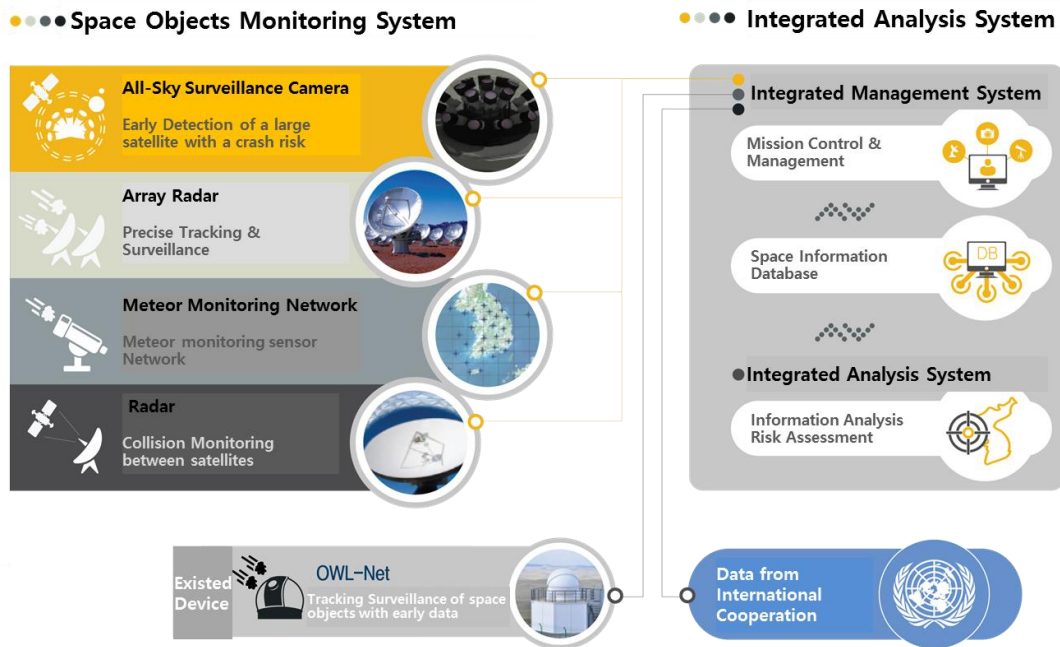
Space Objects Monitoring System

All-Sky Surveillance Camera
Early Detection of a large satellite with a crash risk

Array Radar
Precise Tracking & Surveillance

Meteor Monitoring Network
Meteor monitoring sensor Network

Radar
Collision Monitoring between satellites

Existed Device
OWL-Net
Tracking Surveillance of space objects with early data

Integrated Analysis System

Integrated Management System
Mission Control & Management
Space Information Database
DB

Integrated Analysis System
Information Analysis Risk Assessment

Data from International Cooperation